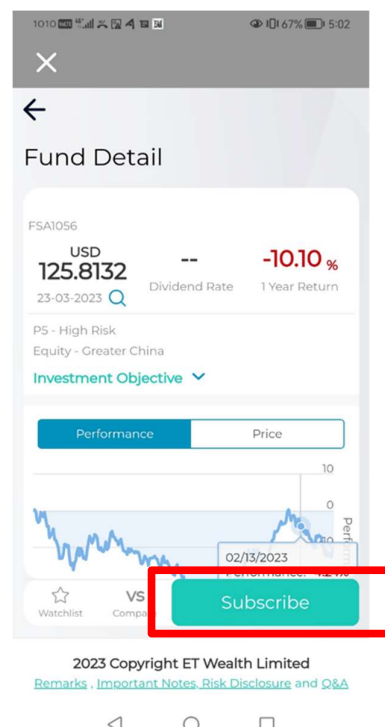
1010 67% 5:02

×

←

Fund Detail

FSA1056

USD
125.8132
23-03-2023

--
Dividend Rate

-10.10 %
1 Year Return

P5 - High Risk
Equity - Greater China

Investment Objective

Performance | Price

10
0
Perf

02/13/2023
Performance: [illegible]

Watchlist
VS
Compa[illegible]

Subscribe

2023 Copyright ET Wealth Limited
Remarks , Important Notes, Risk Disclosure and Q&A